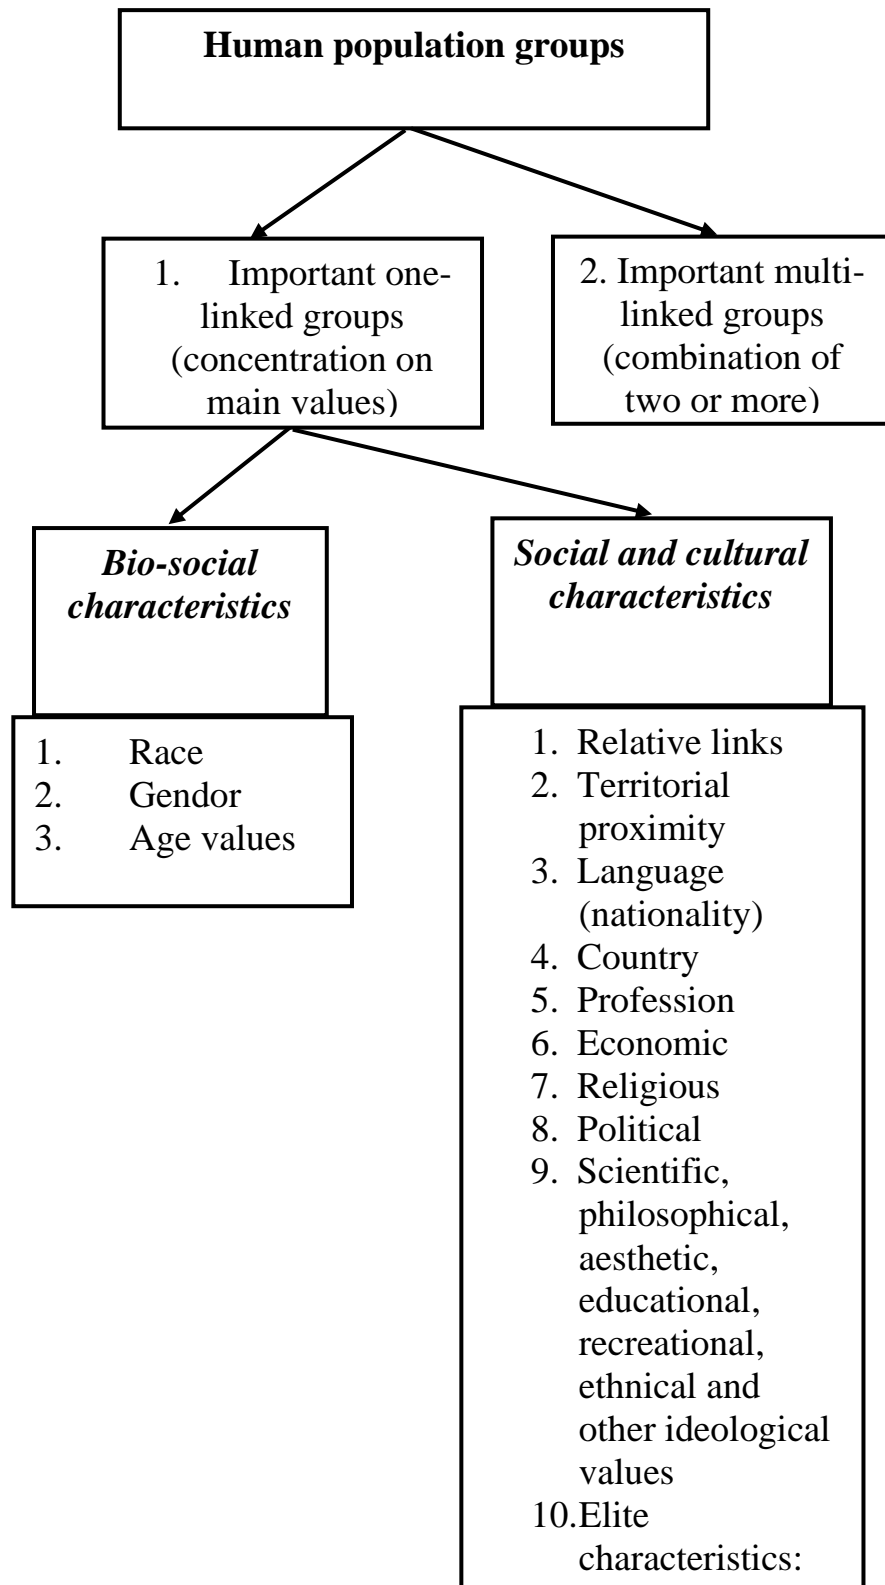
**Human population groups**

1. Important one-linked groups (concentration on main values)

2. Important multi-linked groups (combination of two or more)

*Bio-social characteristics*

*Social and cultural characteristics*

1. Race
2. Gendor
3. Age values

1. Relative links
2. Territorial proximity
3. Language (nationality)
4. Country
5. Profession
6. Economic
7. Religious
8. Political
9. Scientific, philosophical, aesthetic, educational, recreational, ethnical and other ideological values
10. Elite characteristics: